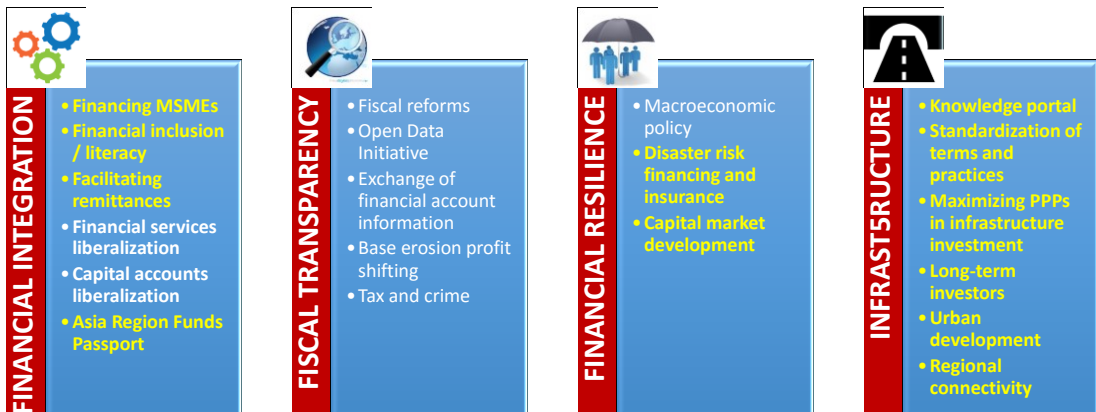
FINANCIAL INTEGRATION

- Financing MSMEs
- Financial inclusion / literacy
- Facilitating remittances
- Financial services liberalization
- Capital accounts liberalization
- Asia Region Funds Passport

FISCAL TRANSPARENCY

- Fiscal reforms
- Open Data Initiative
- Exchange of financial account information
- Base erosion profit shifting
- Tax and crime

FINANCIAL RESILIENCE

- Macroeconomic policy
- Disaster risk financing and insurance
- Capital market development

INFRAST5RUCTURE

- Knowledge portal
- Standardization of terms and practices
- Maximizing PPPs in infrastructure investment
- Long-term investors
- Urban development
- Regional connectivity